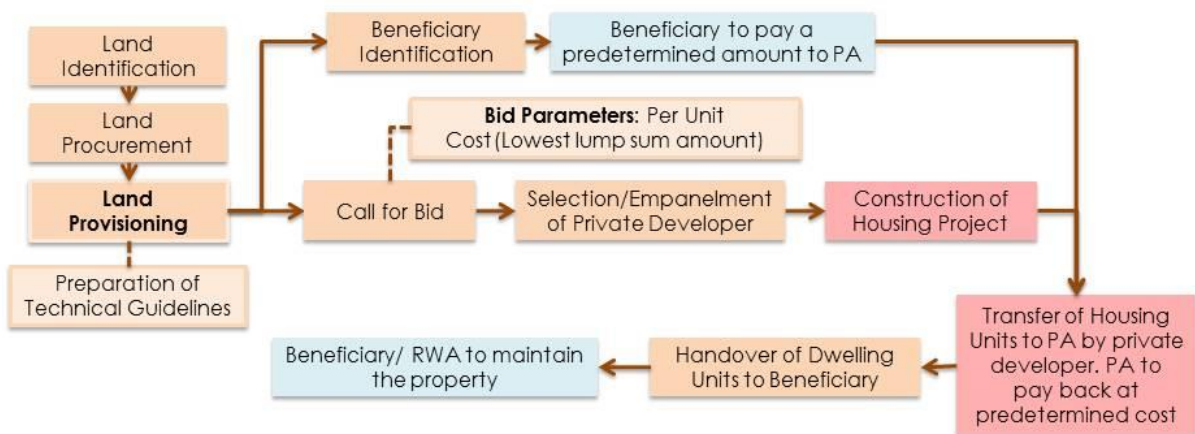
Land Identification

Land Procurement

Land Provisioning

Preparation of Technical Guidelines

Beneficiary Identification

Beneficiary to pay a predetermined amount to PA

Bid Parameters: Per Unit Cost (Lowest lump sum amount)

Call for Bid

Selection/Empanelment of Private Developer

Construction of Housing Project

Transfer of Housing Units to PA by private developer. PA to pay back at predetermined cost

Handover of Dwelling Units to Beneficiary

Beneficiary/ RWA to maintain the property